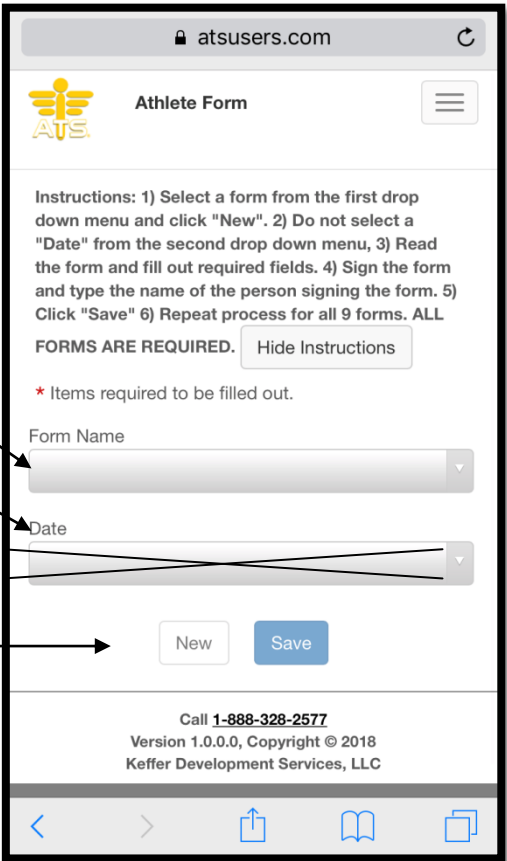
atsusers.com

ATS

Athlete Form

Instructions: 1) Select a form from the first drop down menu and click "New". 2) Do not select a "Date" from the second drop down menu, 3) Read the form and fill out required fields. 4) Sign the form and type the name of the person signing the form. 5) Click "Save" 6) Repeat process for all 9 forms. ALL FORMS ARE REQUIRED. Hide Instructions

* Items required to be filled out.

Form Name

Date

New Save

Call 1-888-328-2577
Version 1.0.0.0, Copyright © 2018
Keffer Development Services, LLC